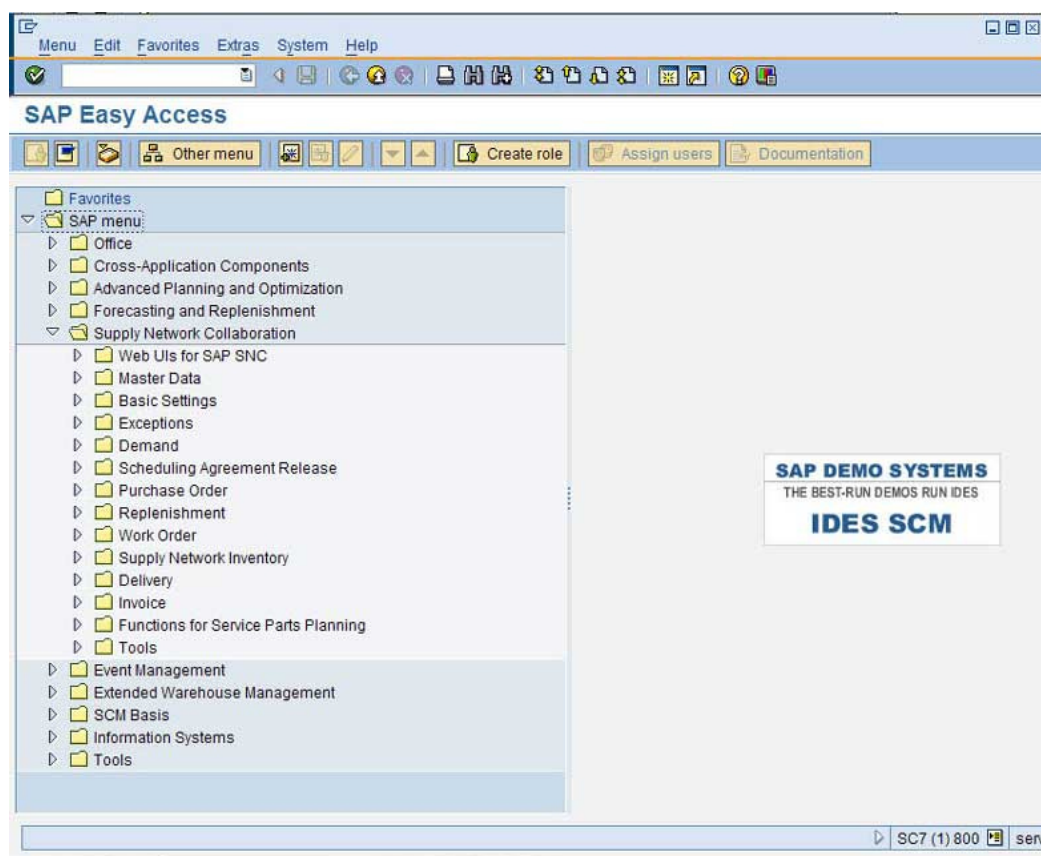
Menu Edit Favorites Extras System Help

SAP Easy Access

Other menu Create role Assign users Documentation

Favorites
SAP menu
Office
Cross-Application Components
Advanced Planning and Optimization
Forecasting and Replenishment
Supply Network Collaboration
Web UIs for SAP SNC
Master Data
Basic Settings
Exceptions
Demand
Scheduling Agreement Release
Purchase Order
Replenishment
Work Order
Supply Network Inventory
Delivery
Invoice
Functions for Service Parts Planning
Tools
Event Management
Extended Warehouse Management
SCM Basis
Information Systems
Tools

SAP DEMO SYSTEMS
THE BEST-RUN DEMOS RUN IDES
IDES SCM

SC7 (1) 800 ser